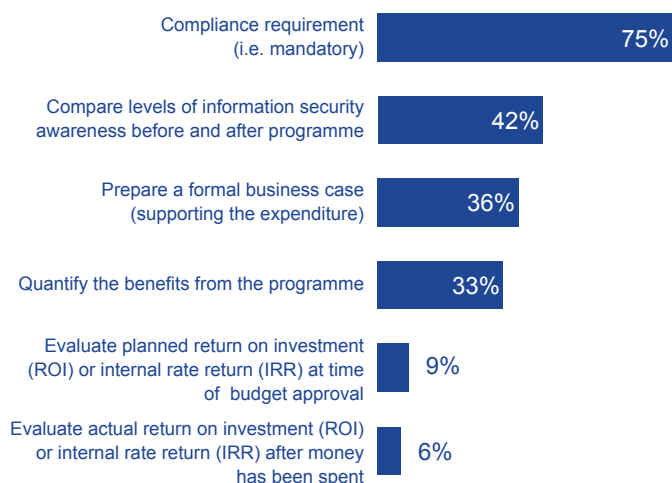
Compliance requirement (i.e. mandatory)
75%

Compare levels of information security awareness before and after programme
42%

Prepare a formal business case (supporting the expenditure)
36%

Quantify the benefits from the programme
33%

Evaluate planned return on investment (ROI) or internal rate return (IRR) at time of budget approval
9%

Evaluate actual return on investment (ROI) or internal rate return (IRR) after money has been spent
6%